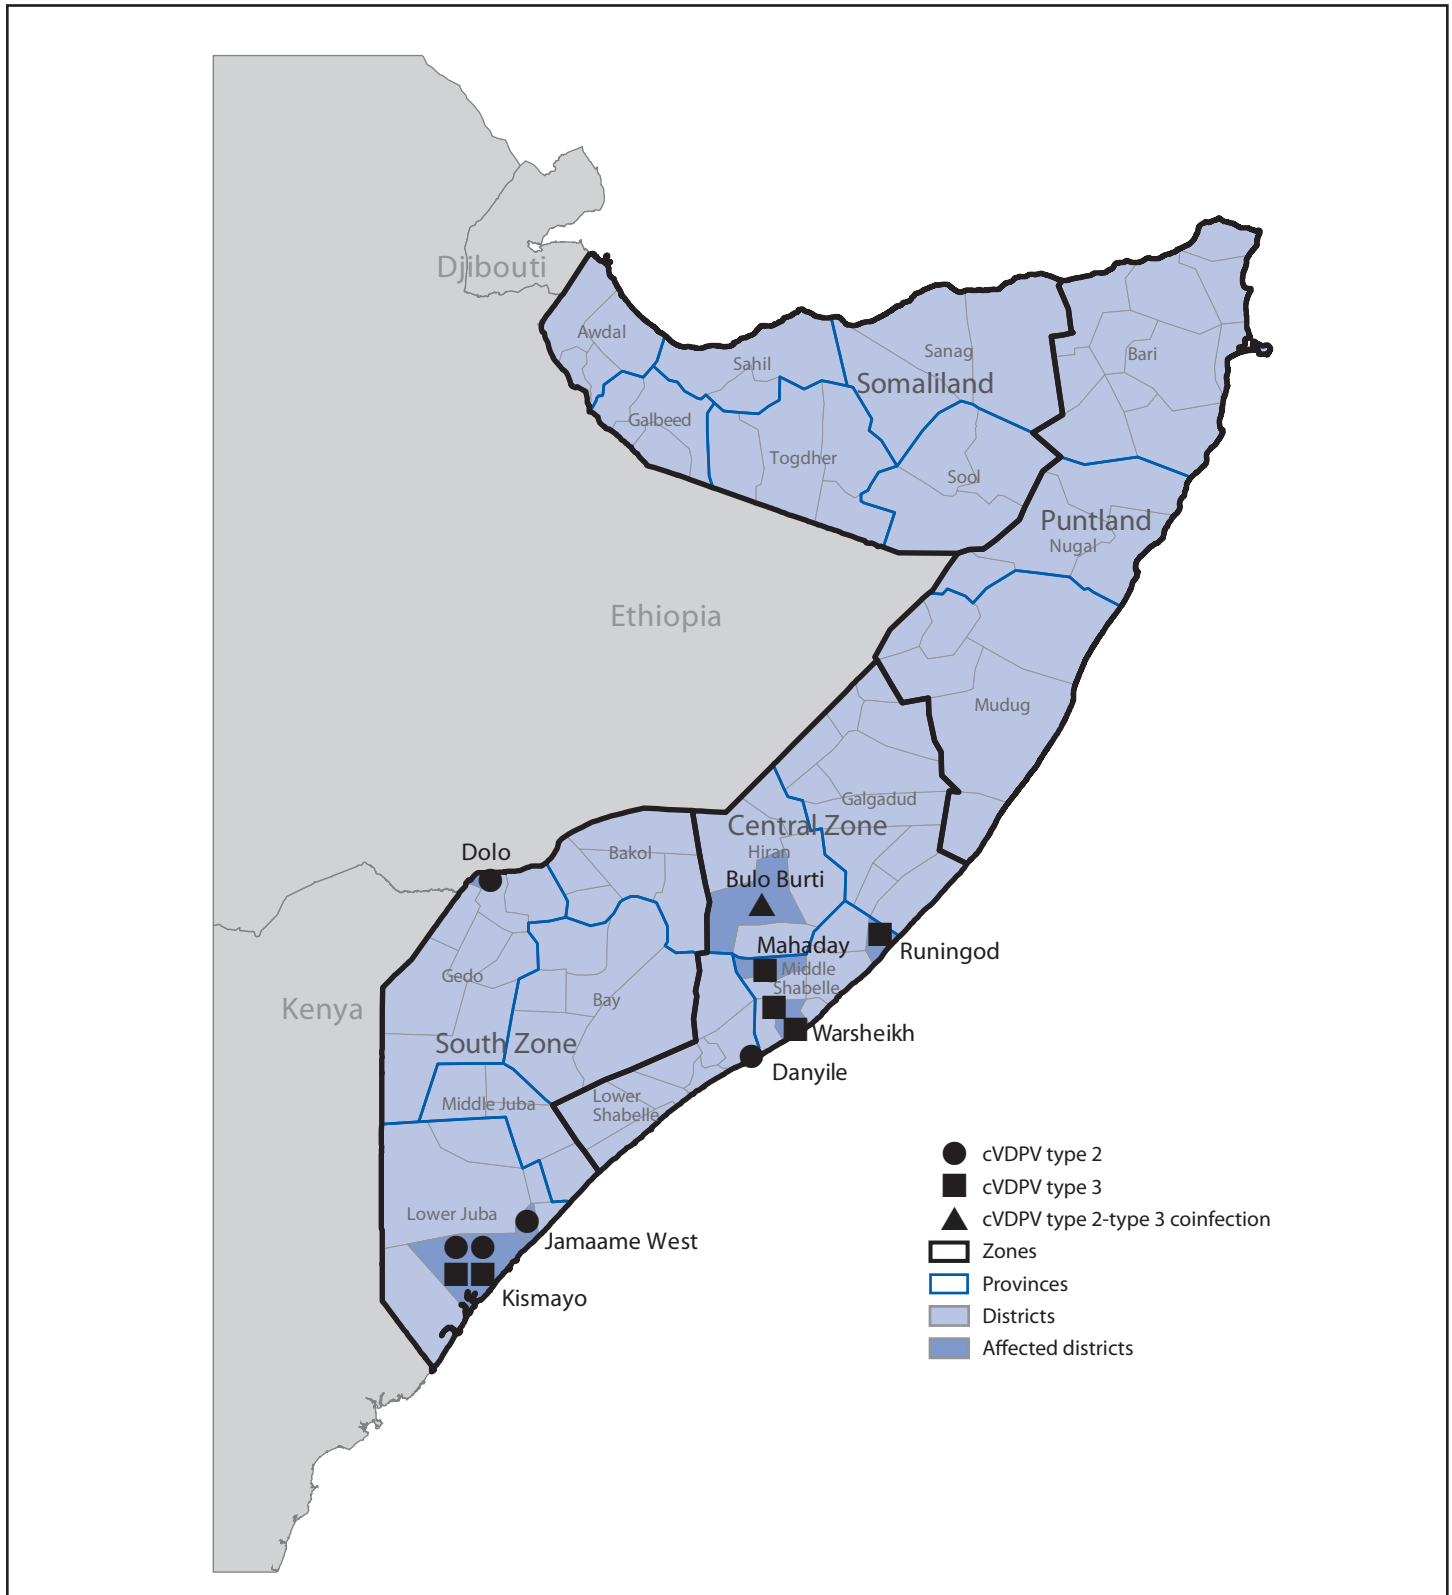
Djibouti

Awdal

Sahil

Sanag

Somaliland

Bari

Galbeed

Togdher

Sool

Puntland

Nugal

Ethiopia

Mudug

Galgadud

Central Zone

Hiran

Bakol

Dolo

Bulo Burti

Mahaday

Runingod

Middle Shabelle

Gedo

Bay

Kenya

South Zone

Warsheikh

Danyile

Middle Juba

Lower Shabelle

Lower Juba

Jamaame West

Kismayo

cVDPV type 2
cVDPV type 3
cVDPV type 2-type 3 coinfection
Zones
Provinces
Districts
Affected districts